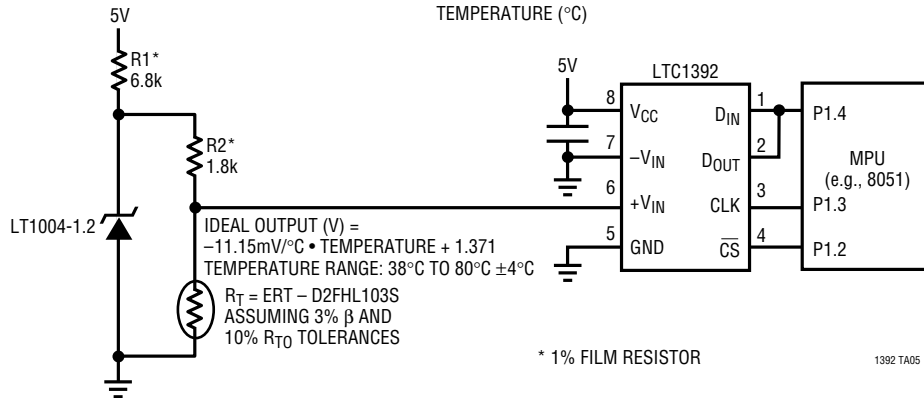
TEMPERATURE (°C)

5V

R1*
6.8k

R2*
1.8k

LT1004-1.2

IDEAL OUTPUT (V) =
–11.15mV/°C • TEMPERATURE + 1.371
TEMPERATURE RANGE: 38°C TO 80°C ±4°C

$R_T$ = ERT – D2FHL103S
ASSUMING 3% β AND
10% $R_{TO}$ TOLERANCES

5V

LTC1392

8 $V_{CC}$
7 $–V_{IN}$
6 $+V_{IN}$
5 GND

1 $D_{IN}$
2 $D_{OUT}$
3 CLK
4 $\overline{CS}$

P1.4
P1.3
P1.2

MPU
(e.g., 8051)

* 1% FILM RESISTOR

1392 TA05